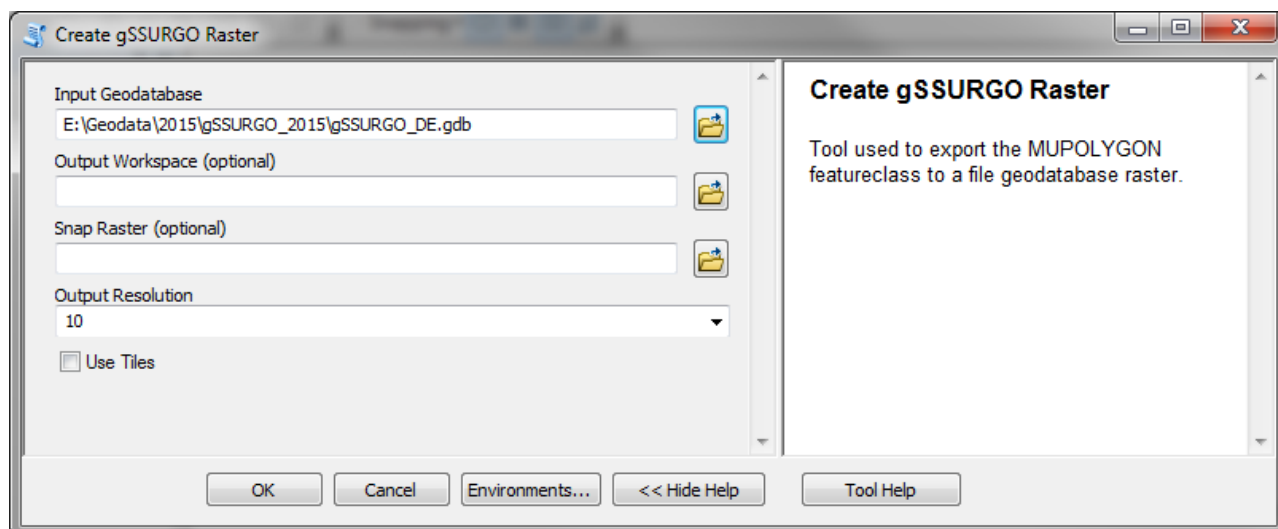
Create gSSURGO Raster

Input Geodatabase
E:\Geodata\2015\gSSURGO_2015\gSSURGO_DE.gdb
Output Workspace (optional)

Snap Raster (optional)

Output Resolution
10
Use Tiles

Create gSSURGO Raster

Tool used to export the MUPOLYGON featureclass to a file geodatabase raster.

OK Cancel Environments... << Hide Help Tool Help